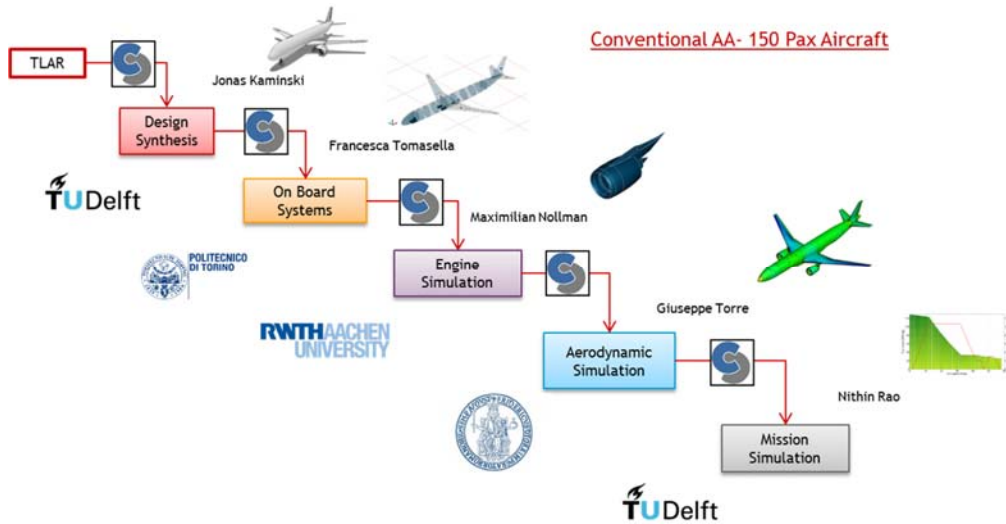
Conventional AA- 150 Pax Aircraft

TLAR

Jonas Kaminski

Design Synthesis

Francesca Tomasella

TUDelft

On Board Systems

Maximilian Nollman

POLITECNICO DI TORINO

Engine Simulation

RWTHAACHEN UNIVERSITY

Giuseppe Torre

Aerodynamic Simulation

Nithin Rao

Mission Simulation

TUDelft